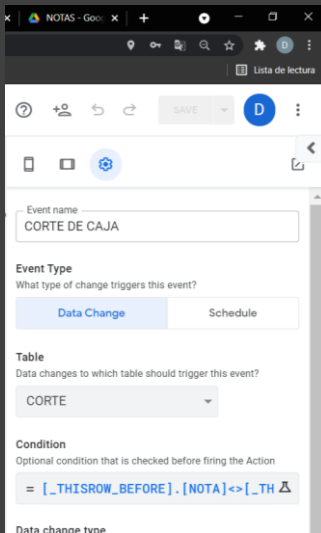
NOTAS - Goo
Lista de lectura
SAVE
D
Event name
CORTE DE CAJA
Event Type
What type of change triggers this event?
Data Change
Schedule
Table
Data changes to which table should trigger this event?
CORTE
Condition
Optional condition that is checked before firing the Action
= [_THISROW_BEFORE].[NOTA]<>[_TH
Data change type